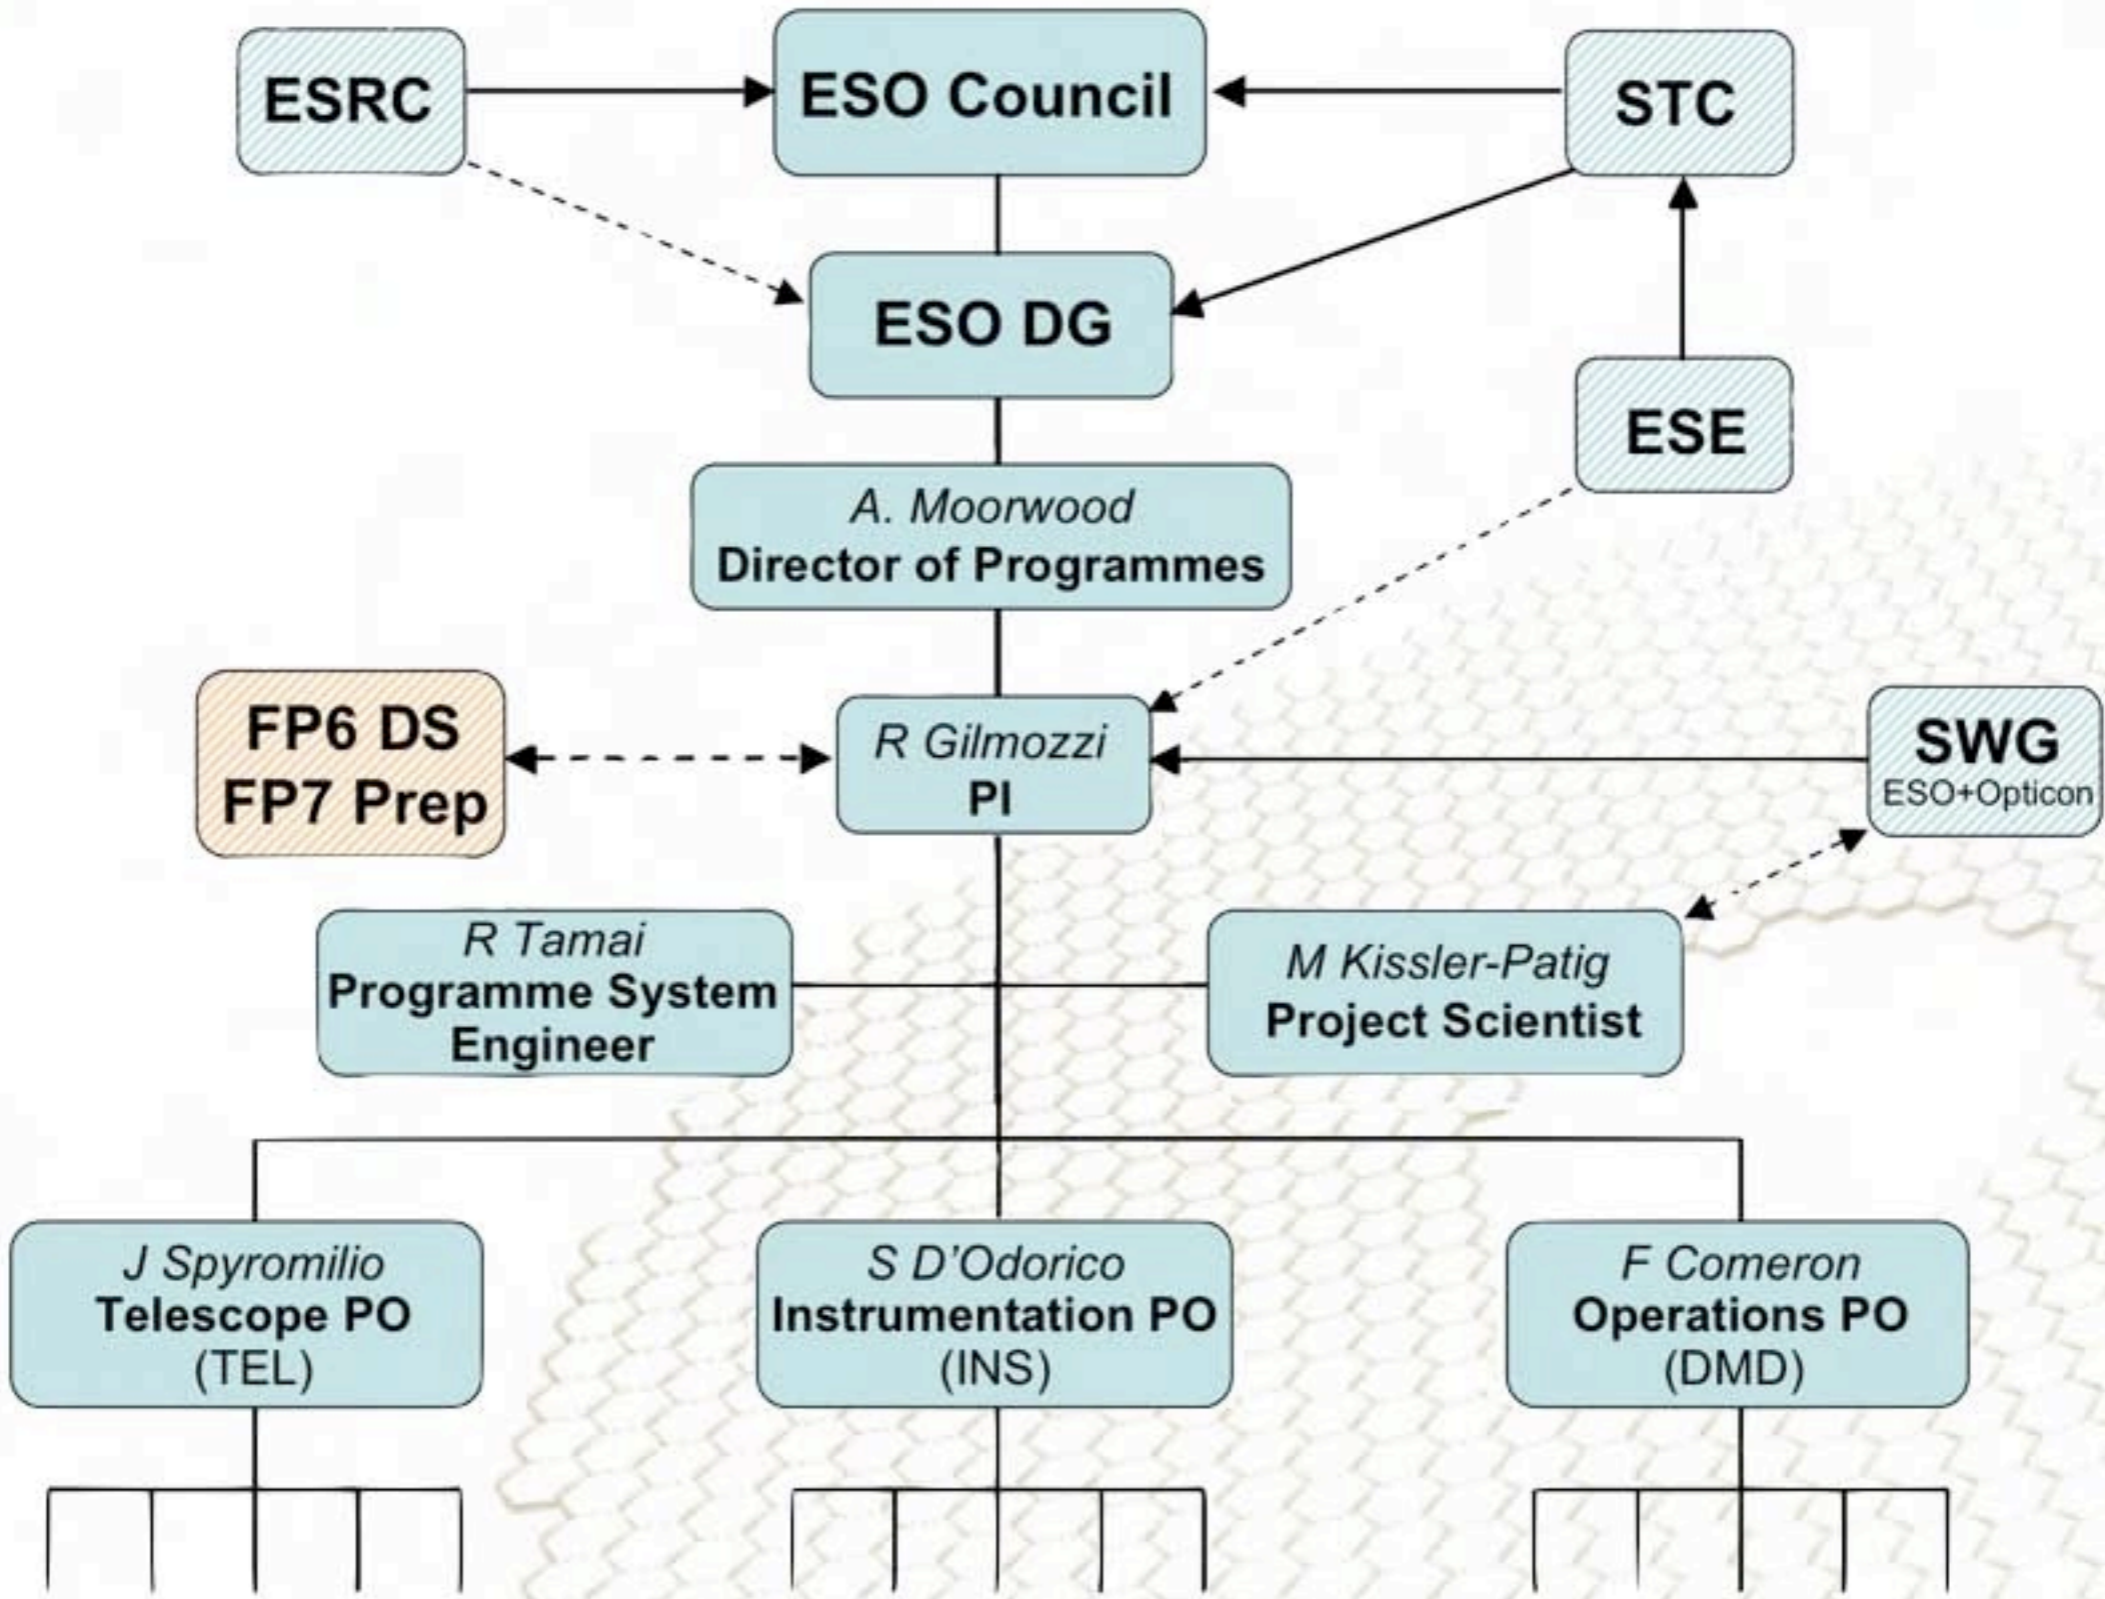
ESRC

ESO Council

STC

ESO DG

ESE

A. Moorwood
Director of Programmes

FP6 DS
FP7 Prep

R Gilmozzi
PI

SWG
ESO+Opticon

R Tamai
Programme System Engineer

M Kissler-Patig
Project Scientist

J Spyromilio
Telescope PO
(TEL)

S D'Odorico
Instrumentation PO
(INS)

F Comeron
Operations PO
(DMD)